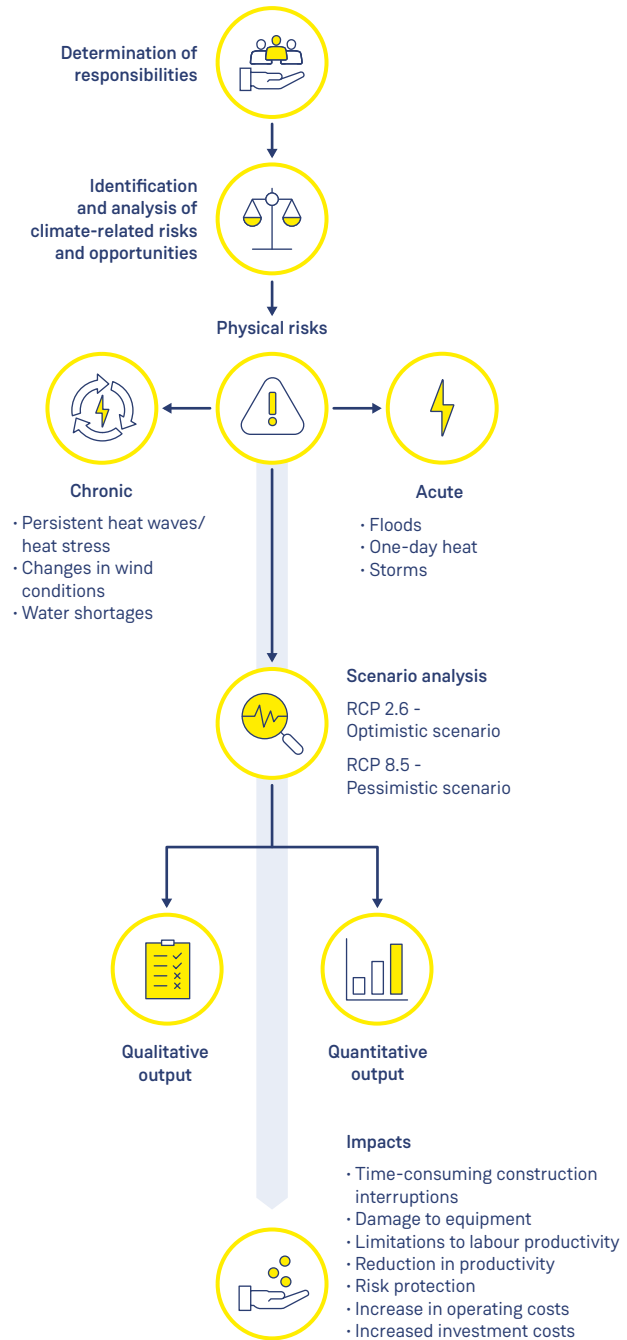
Determination of responsibilities

Identification and analysis of climate-related risks and opportunities

Physical risks

Chronic

· Persistent heat waves/ heat stress
· Changes in wind conditions
· Water shortages

Acute

· Floods
· One-day heat
· Storms

Scenario analysis

RCP 2.6 - Optimistic scenario

RCP 8.5 - Pessimistic scenario

Qualitative output

Quantitative output

Impacts

· Time-consuming construction interruptions
· Damage to equipment
· Limitations to labour productivity
· Reduction in productivity
· Risk protection
· Increase in operating costs
· Increased investment costs